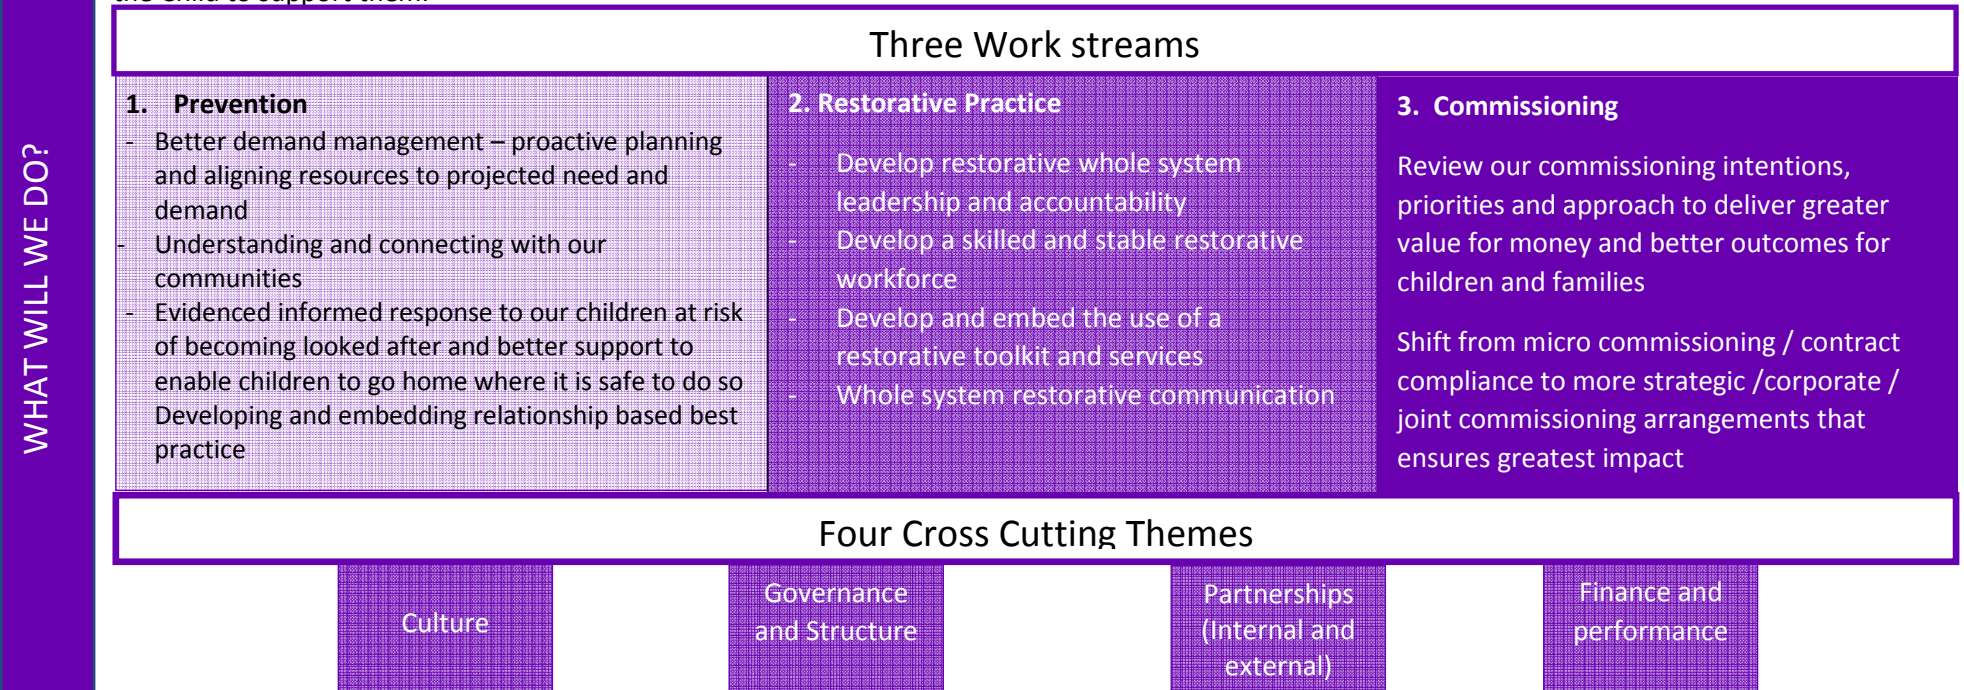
WHAT WILL WE DO?

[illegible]

Three Work streams

1. Prevention
- Better demand management – proactive planning and aligning resources to projected need and demand
- Understanding and connecting with our communities
- Evidenced informed response to our children at risk of becoming looked after and better support to enable children to go home where it is safe to do so
Developing and embedding relationship based best practice

2. Restorative Practice
- Develop restorative whole system leadership and accountability
- Develop a skilled and stable restorative workforce
- Develop and embed the use of a restorative toolkit and services
- Whole system restorative communication

3. Commissioning
Review our commissioning intentions, priorities and approach to deliver greater value for money and better outcomes for children and families

Shift from micro commissioning / contract compliance to more strategic /corporate / joint commissioning arrangements that ensures greatest impact

Four Cross Cutting Themes

Culture

Governance and Structure

Partnerships (Internal and external)

Finance and performance